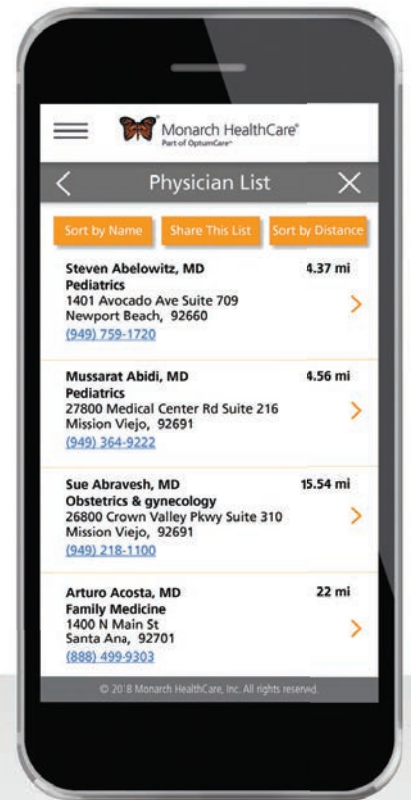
Monarch HealthCare®
Part of OptumCare®

Physician List

Sort by Name
Share This List
Sort by Distance

Steven Abelowitz, MD
4.37 mi
Pediatrics
1401 Avocado Ave Suite 709
Newport Beach, 92660
(949) 759-1720

Mussarat Abidi, MD
4.56 mi
Pediatrics
27800 Medical Center Rd Suite 216
Mission Viejo, 92691
(949) 364-9222

Sue Abravesh, MD
15.54 mi
Obstetrics & gynecology
26800 Crown Valley Pkwy Suite 310
Mission Viejo, 92691
(949) 218-1100

Arturo Acosta, MD
22 mi
Family Medicine
1400 N Main St
Santa Ana, 92701
(888) 499-9303

© 2018 Monarch HealthCare, Inc. All rights reserved.